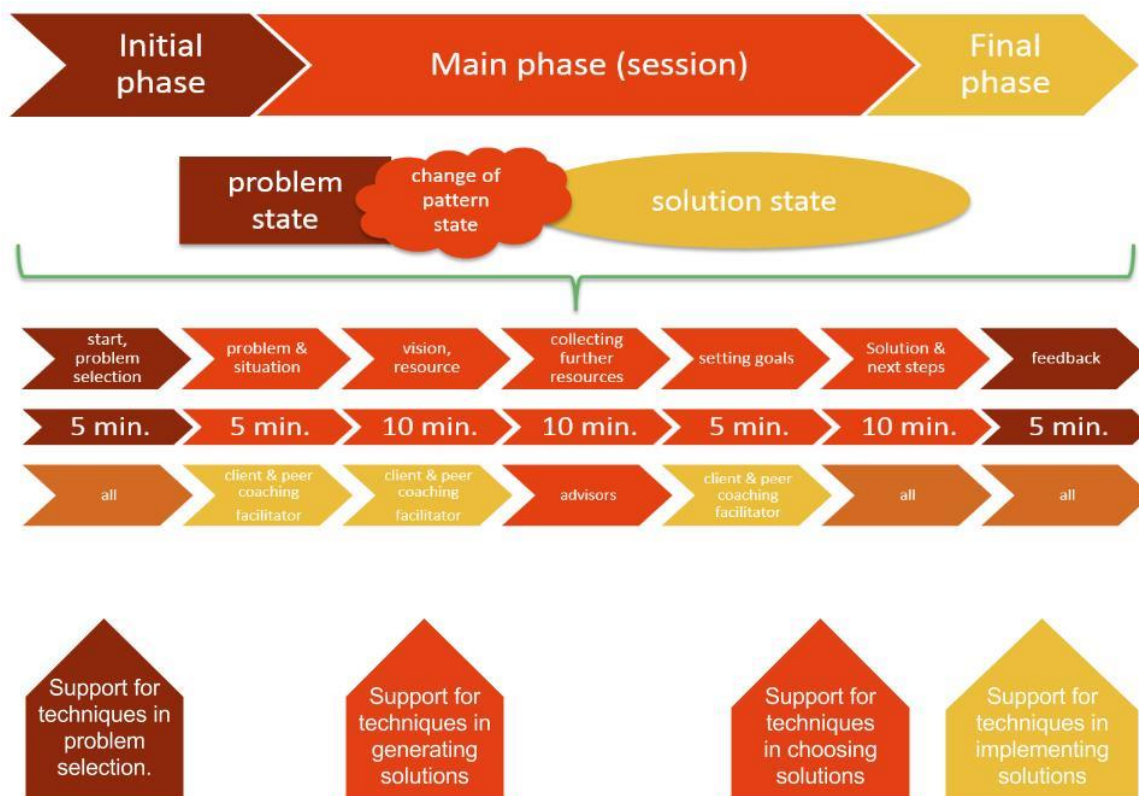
Initial phase

Main phase (session)

Final phase

problem state

change of pattern state

solution state

start, problem selection

problem & situation

vision, resource

collecting further resources

setting goals

Solution & next steps

feedback

5 min.

5 min.

10 min.

10 min.

5 min.

10 min.

5 min.

all

client & peer coaching facilitator

client & peer coaching facilitator

advisors

client & peer coaching facilitator

all

all

Support for techniques in problem selection.

Support for techniques in generating solutions

Support for techniques in choosing solutions

Support for techniques in implementing solutions